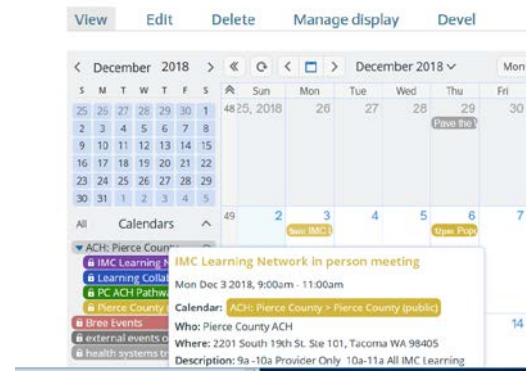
View Edit Delete Manage display Devel

< December 2018 >

| S | M | T | W | T | F | S |
|---|---|---|---|---|---|---|
| 25 | 26 | 27 | 28 | 29 | 30 | 1 |
| 2 | 3 | 4 | 5 | 6 | 7 | 8 |
| 9 | 10 | 11 | 12 | 13 | 14 | 15 |
| 16 | 17 | 18 | 19 | 20 | 21 | 22 |
| 23 | 24 | 25 | 26 | 27 | 28 | 29 |
| 30 | 31 | 1 | 2 | 3 | 4 | 5 |

All Calendars

ACH: Pierce Coun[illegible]
IMC Learning N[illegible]
Learning Colla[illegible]
PC ACH Pathw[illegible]
Pierce County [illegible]
Bree Events
external events o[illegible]
health systems tr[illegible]

« < > December 2018 Mon

| | Sun | Mon | Tue | Wed | Thu | Fri |
|---|---|---|---|---|---|---|
| 48 | 25, 2018 | 26 | 27 | 28 | 29 Pave the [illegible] | 30 |
| 49 | 2 | 3 9am IMC L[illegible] | 4 | 5 | 6 12pm Pop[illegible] | 7 |
| | | | | | | 14 |

IMC Learning Network in person meeting

Mon Dec 3 2018, 9:00am - 11:00am

Calendar: ACH: Pierce County > Pierce County (public)

Who: Pierce County ACH

Where: 2201 South 19th St. Ste 101, Tacoma WA 98405

Description: 9a -10a Provider Only 10a-11a All IMC Learning